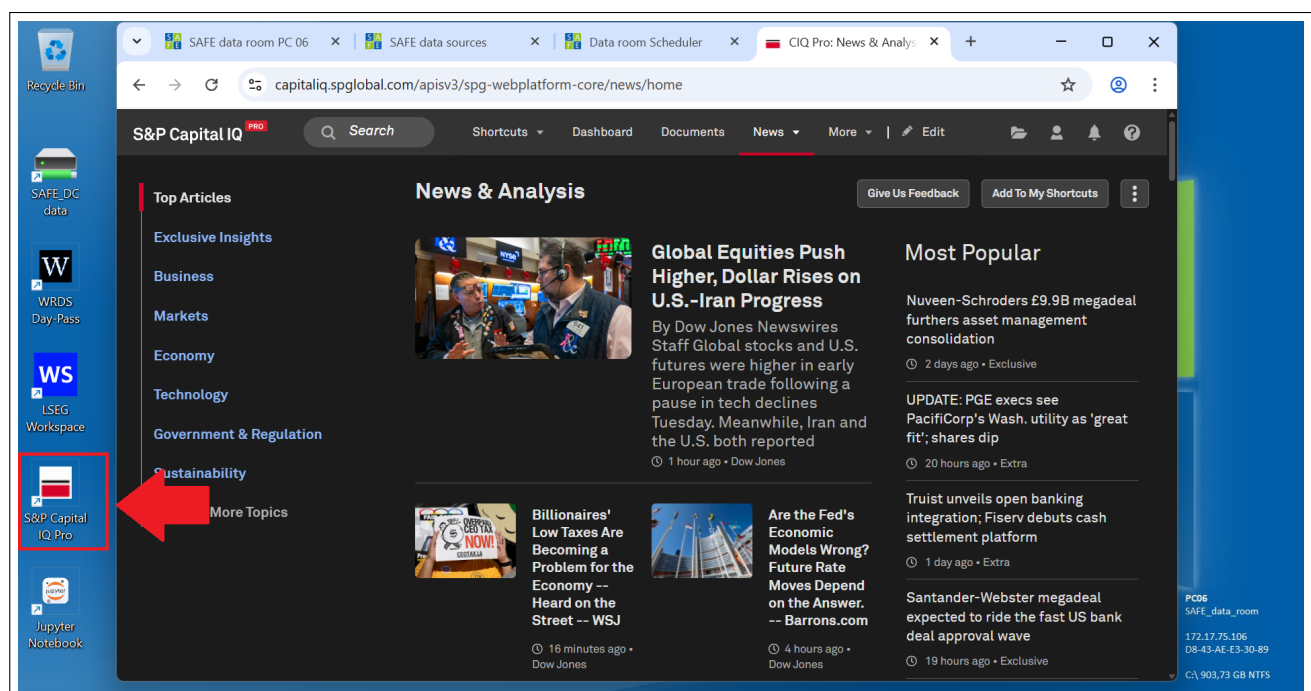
Recycle Bin

SAFE_DC data

WRDS Day-Pass

WS
LSEG Workspace

S&P Capital IQ Pro

Jupyter Notebook

SAFE data room PC 06 ×
SAFE data sources ×
Data room Scheduler ×
CIQ Pro: News & Analys ×
+

capitaliq.spglobal.com/apisv3/spg-webplatform-core/news/home

S&P Capital IQ PRO
Search
Shortcuts
Dashboard
Documents
News
More
Edit

Top Articles
Exclusive Insights
Business
Markets
Economy
Technology
Government & Regulation
Sustainability
More Topics

News & Analysis
Give Us Feedback
Add To My Shortcuts

Global Equities Push Higher, Dollar Rises on U.S.-Iran Progress
By Dow Jones Newswires Staff Global stocks and U.S. futures were higher in early European trade following a pause in tech declines Tuesday. Meanwhile, Iran and the U.S. both reported
1 hour ago • Dow Jones

Billionaires' Low Taxes Are Becoming a Problem for the Economy -- Heard on the Street -- WSJ
16 minutes ago • Dow Jones

Are the Fed's Economic Models Wrong? Future Rate Moves Depend on the Answer. -- Barrons.com
4 hours ago • Dow Jones

Most Popular
Nuveen-Schroders £9.9B megadeal furthers asset management consolidation
2 days ago • Exclusive

UPDATE: PGE execs see PacifiCorp's Wash. utility as 'great fit'; shares dip
20 hours ago • Extra

Truist unveils open banking integration; Fiserv debuts cash settlement platform
1 day ago • Extra

Santander-Webster megadeal expected to ride the fast US bank deal approval wave
19 hours ago • Exclusive

PC06
SAFE_data_room
172.17.75.106
D8-43-AE-E3-30-89
C:\ 903,73 GB NTFS